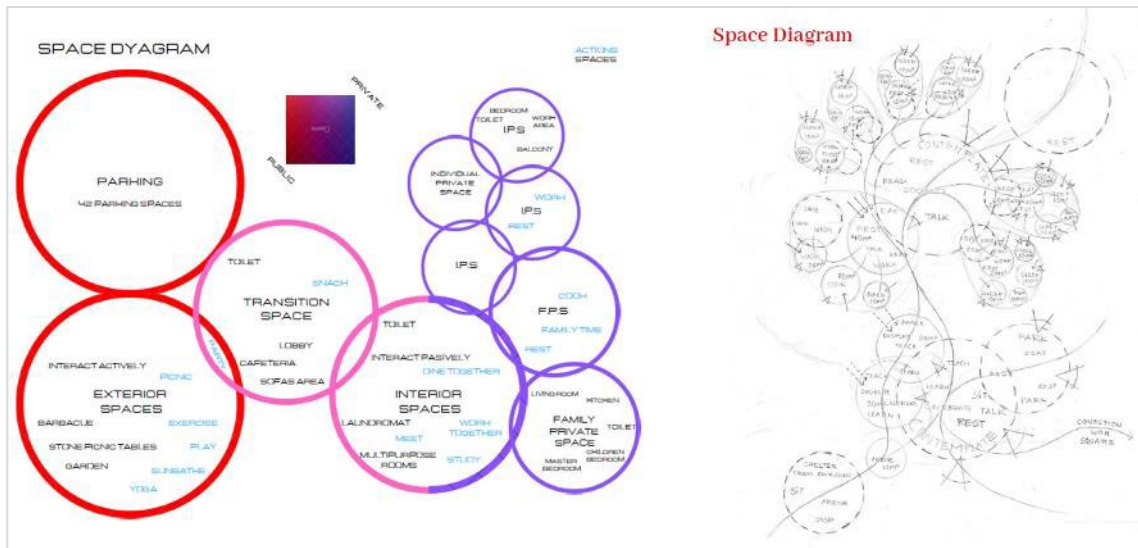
SPACE DYAGRAM

ACTIONS
SPACES

PRIVATE

PUBLIC

PARHING
42 PARHING SPACES

BEDROOM
TOILET
WORH AREA
I.P.S
BALCONY

INDIVIDUAL PRIVATE SPACE

WORH
I.P.S
REST

I.P.S

TOILET
SNACH
TRANSITION SPACE
PARTY
LOBBY
CAFETERIA
SOFAS AREA

COOH
F.P.S
FAMILY TIME
REST

TOILET
INTERACT PASIVELY
DINE TOGETHER
INTERIOR SPACES
LAUNDROMAT
WORH TOGETHER
MEET
MULTIPURPOSE ROOMS
STUDY

LIVING ROOM
KITCHEN
FAMILY PRIVATE SPACE
TOILET
MASTER BEDROOM
CHILDREN BEDROOM

INTERACT ACTIVELY
PICNIC
EXTERIOR SPACES
BARBACUE
EXERCISE
STONE PICNIC TABLES
PLAY
GARDEN
SUNBATHE
YOGA

Space Diagram

CONTEMPLATE
REST
REST
TALK
PARK
SIT
TALK
REST
CONTEMPLATE
CONNECTION WITH SQUARE
SHELTER
SIT
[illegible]